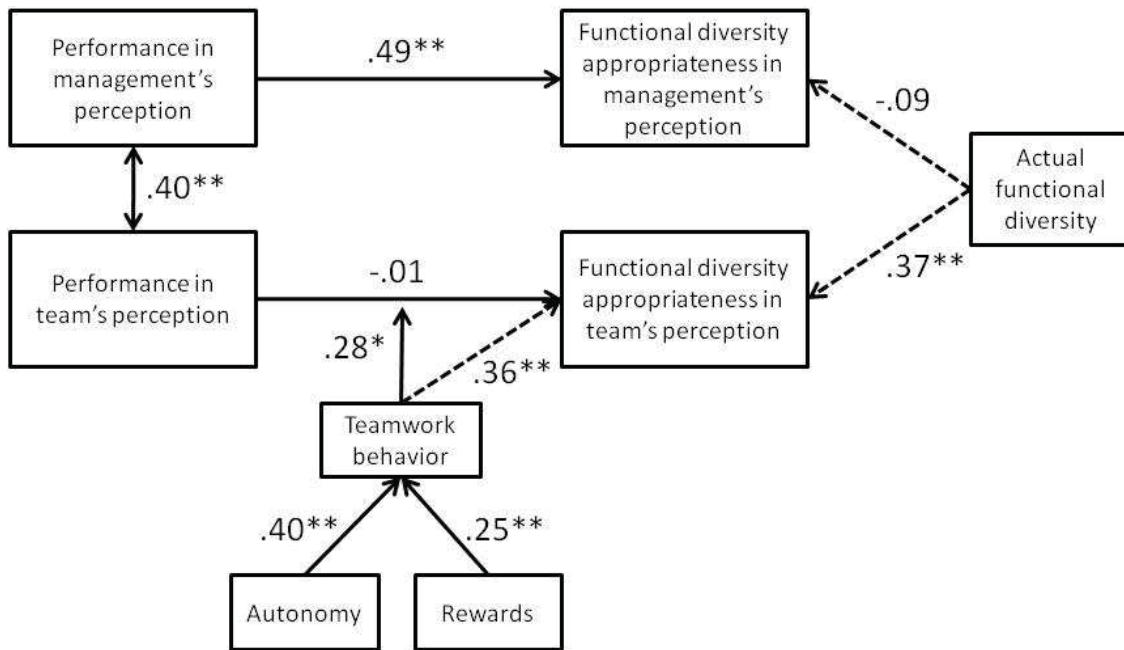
Performance in management's perception

.49**

Functional diversity appropriateness in management's perception

-.09

Actual functional diversity

.40**

Performance in team's perception

-.01

Functional diversity appropriateness in team's perception

.37**

.28*

.36**

Teamwork behavior

.40**

.25**

Autonomy

Rewards